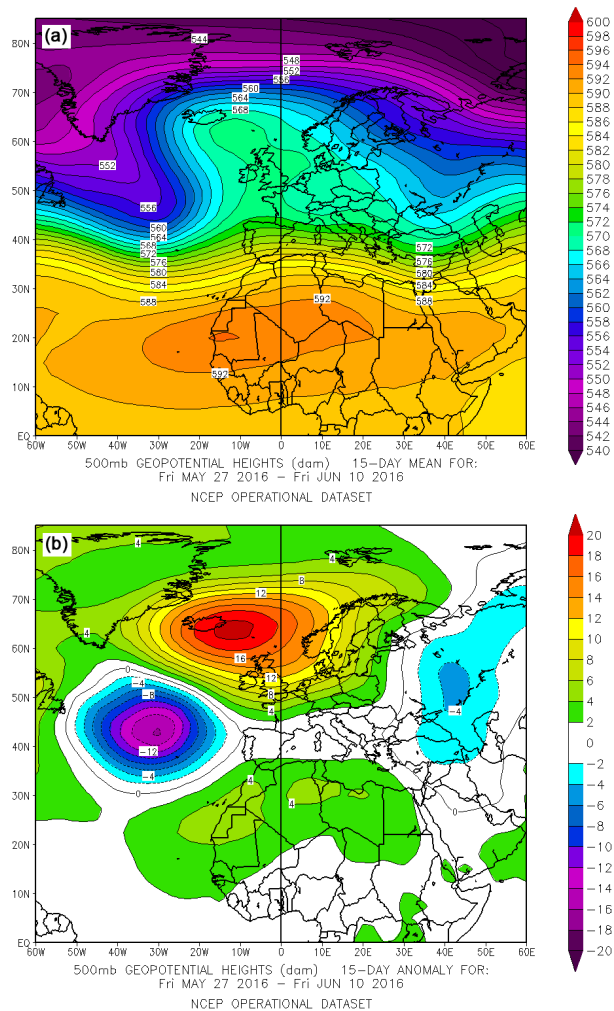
(a)

80N 70N 60N 50N 40N 30N 20N 10N EQ

60W 50W 40W 30W 20W 10W 0 10E 20E 30E 40E 50E 60E

544 548 552 556 560 564 568 552 556 560 564 568 572 576 580 584 588 592 592 572 576 580 584 588

600 598 596 594 592 590 588 586 584 582 580 578 576 574 572 570 568 566 564 562 560 558 556 554 552 550 548 546 544 542 540

500mb GEOPOTENTIAL HEIGHTS (dam) 15-DAY MEAN FOR:
Fri MAY 27 2016 - Fri JUN 10 2016
NCEP OPERATIONAL DATASET

(b)

80N 70N 60N 50N 40N 30N 20N 10N EQ

60W 50W 40W 30W 20W 10W 0 10E 20E 30E 40E 50E 60E

4 4 8 12 16 4 12 8 4 0 -4 -8 -12 -4 0 4 4 -4 0

20 18 16 14 12 10 8 6 4 2 0 -2 -4 -6 -8 -10 -12 -14 -16 -18 -20

500mb GEOPOTENTIAL HEIGHTS (dam) 15-DAY ANOMALY FOR:
Fri MAY 27 2016 - Fri JUN 10 2016
NCEP OPERATIONAL DATASET